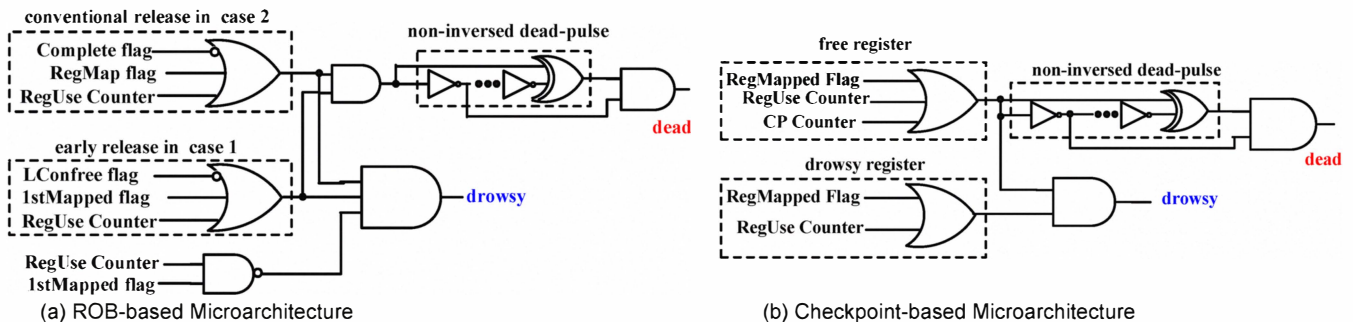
conventional release in case 2
Complete flag
RegMap flag
RegUse Counter

non-inversed dead-pulse

dead

early release in case 1
LConfree flag
1stMapped flag
RegUse Counter

drowsy

RegUse Counter
1stMapped flag

(a) ROB-based Microarchitecture

free register
RegMapped Flag
RegUse Counter
CP Counter

non-inversed dead-pulse

dead

drowsy register
RegMapped Flag
RegUse Counter

drowsy

(b) Checkpoint-based Microarchitecture